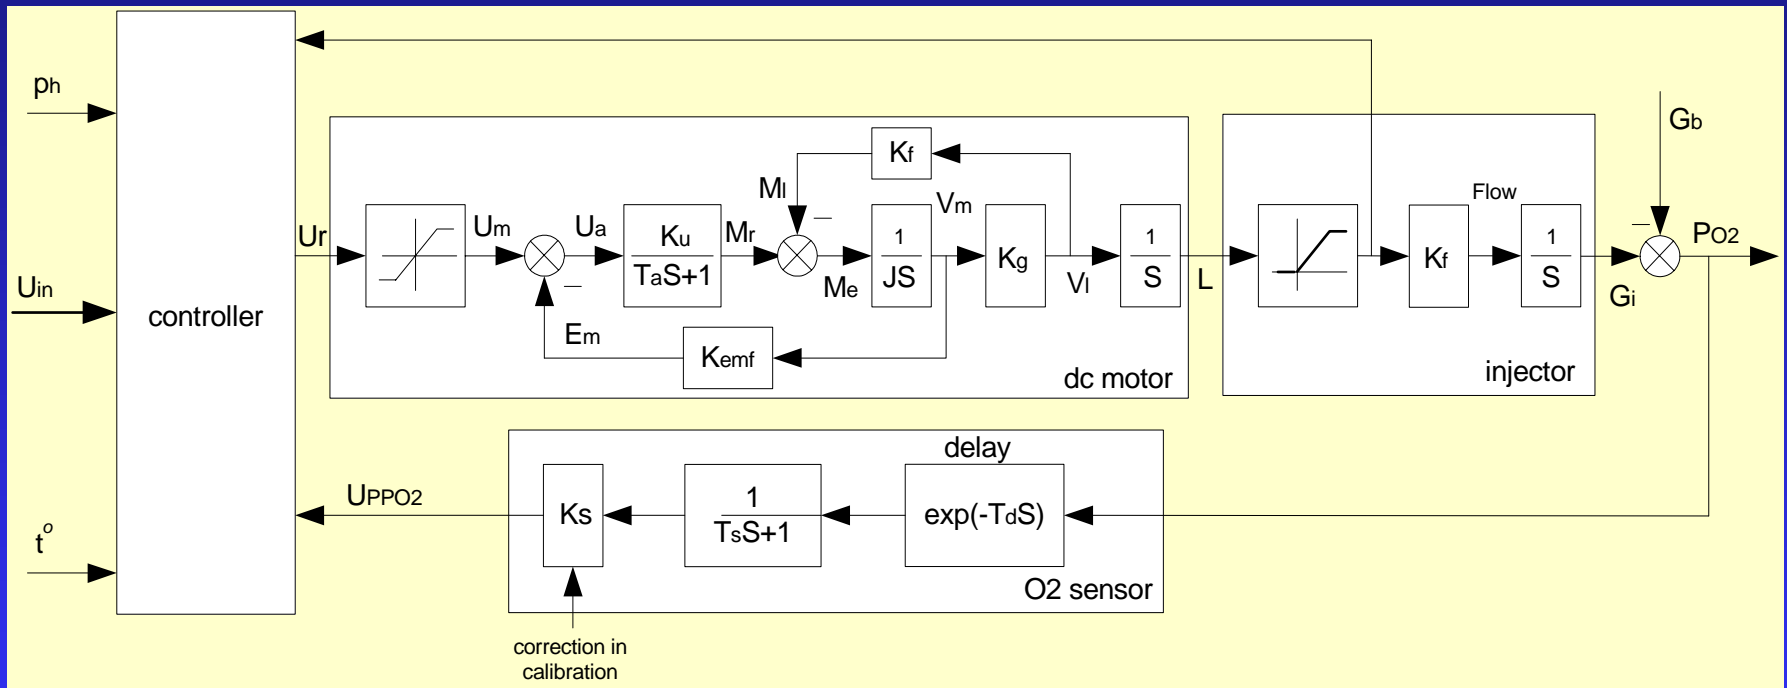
$p_h$

$U_{in}$

$t^o$

controller

$U_r$

$U_m$

$U_a$

$\frac{K_u}{T_aS+1}$

$M_r$

$M_l$

$K_f$

$M_e$

$\frac{1}{JS}$

$V_m$

$K_g$

$V_l$

$\frac{1}{S}$

L

$E_m$

$K_{emf}$

dc motor

$K_f$

Flow

$\frac{1}{S}$

injector

$G_b$

$P_{O2}$

$G_i$

$U_{PPO2}$

Ks

$\frac{1}{T_sS+1}$

delay

$\exp(-T_dS)$

O2 sensor

correction in calibration